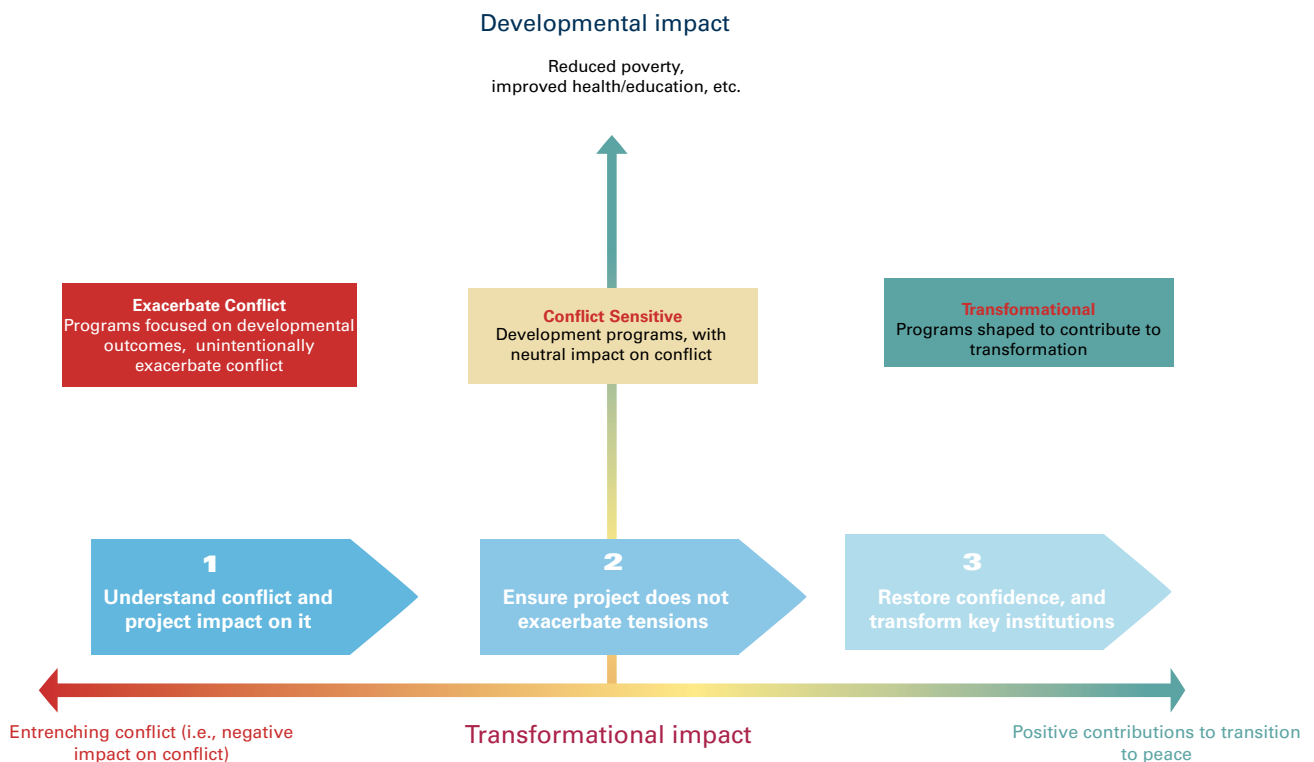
Developmental impact

Reduced poverty, improved health/education, etc.

Exacerbate Conflict
Programs focused on developmental outcomes, unintentionally exacerbate conflict

Conflict Sensitive
Development programs, with neutral impact on conflict

Transformational
Programs shaped to contribute to transformation

1
Understand conflict and project impact on it

2
Ensure project does not exacerbate tensions

3
Restore confidence, and transform key institutions

Entrenching conflict (i.e., negative impact on conflict)

Transformational impact

Positive contributions to transition to peace